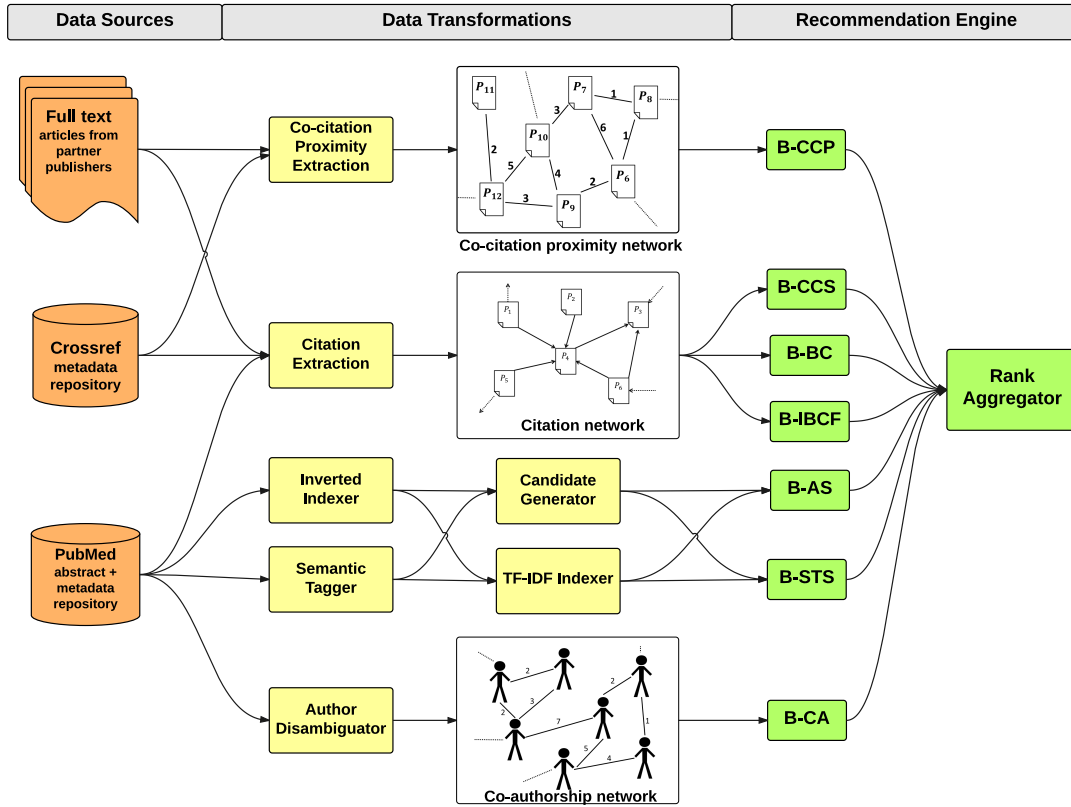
Data Sources
Data Transformations
Recommendation Engine

Full text articles from partner publishers

Crossref metadata repository

PubMed abstract + metadata repository

Co-citation Proximity Extraction

$P_{11}$ $P_7$ $P_8$ $P_{10}$ $P_6$ $P_{12}$ $P_9$
1 3 2 6 1 5 4 2 3

Co-citation proximity network

Citation Extraction

$P_1$ $P_2$ $P_3$ $P_4$ $P_5$ $P_6$

Citation network

Inverted Indexer

Semantic Tagger

Candidate Generator

TF-IDF Indexer

Author Disambiguator

2 2 3 2 7 1 5 4

Co-authorship network

B-CCP

B-CCS

B-BC

B-IBCF

B-AS

B-STS

B-CA

Rank Aggregator